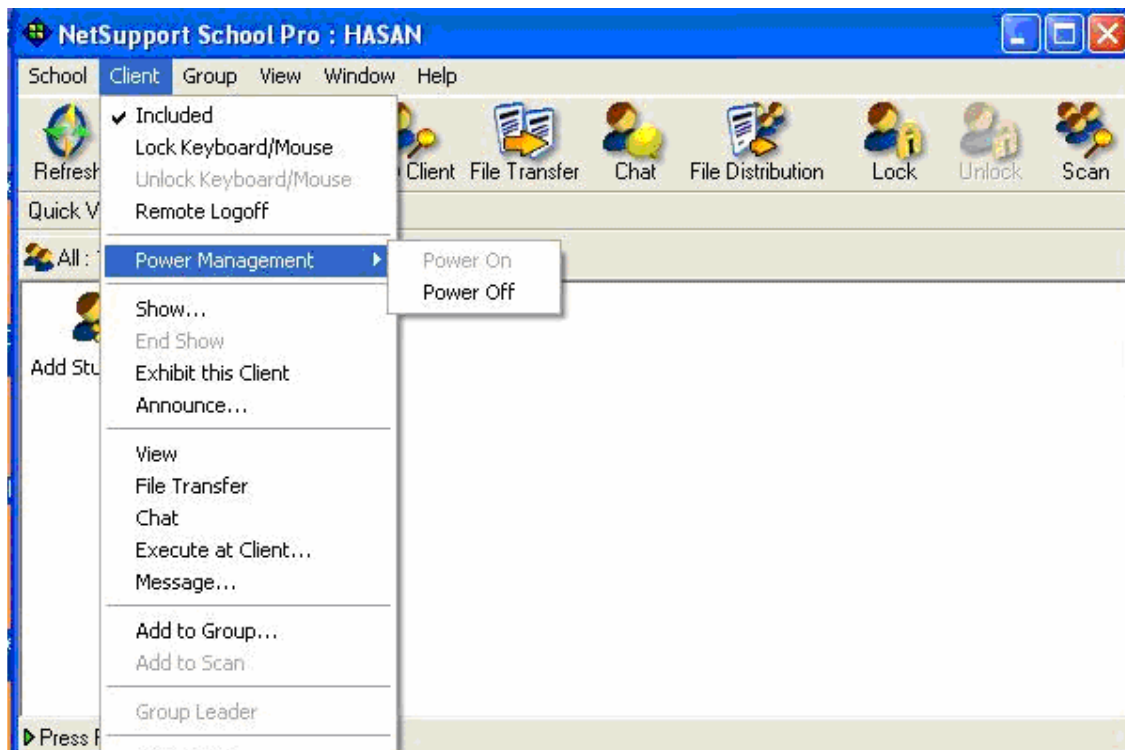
NetSupport School Pro : HASAN

School Client Group View Window Help

Refresh

Client File Transfer Chat File Distribution Lock Unlock Scan

Quick V

All :

Add Stu

✔ Included
Lock Keyboard/Mouse
Unlock Keyboard/Mouse
Remote Logoff

Power Management

Power On
Power Off

Show...
End Show
Exhibit this Client
Announce...

View
File Transfer
Chat
Execute at Client...
Message...

Add to Group...
Add to Scan

Group Leader

Press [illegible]